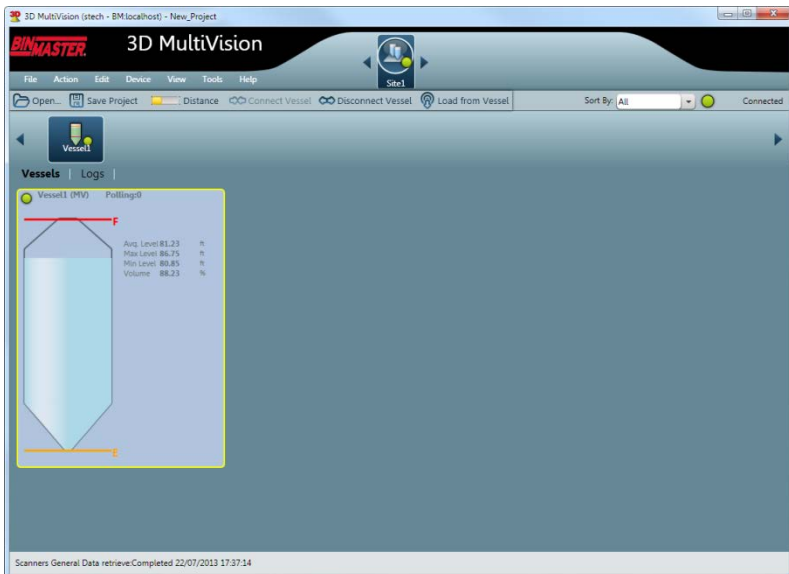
3D MultiVision (stech - BM:localhost) - New_Project

BINMASTER

3D MultiVision

File Action Edit Device View Tools Help

Site1

Open... Save Project Distance Connect Vessel Disconnect Vessel Load from Vessel

Sort By: All

Connected

Vessel1

Vessels | Logs |

Vessel1 (MV) Polling:0

F

Avg. Level 81.23 ft
Max Level 86.75 ft
Min Level 80.85 ft
Volume 88.23 %

E

Scanners General Data retrieve:Completed 22/07/2013 17:37:14